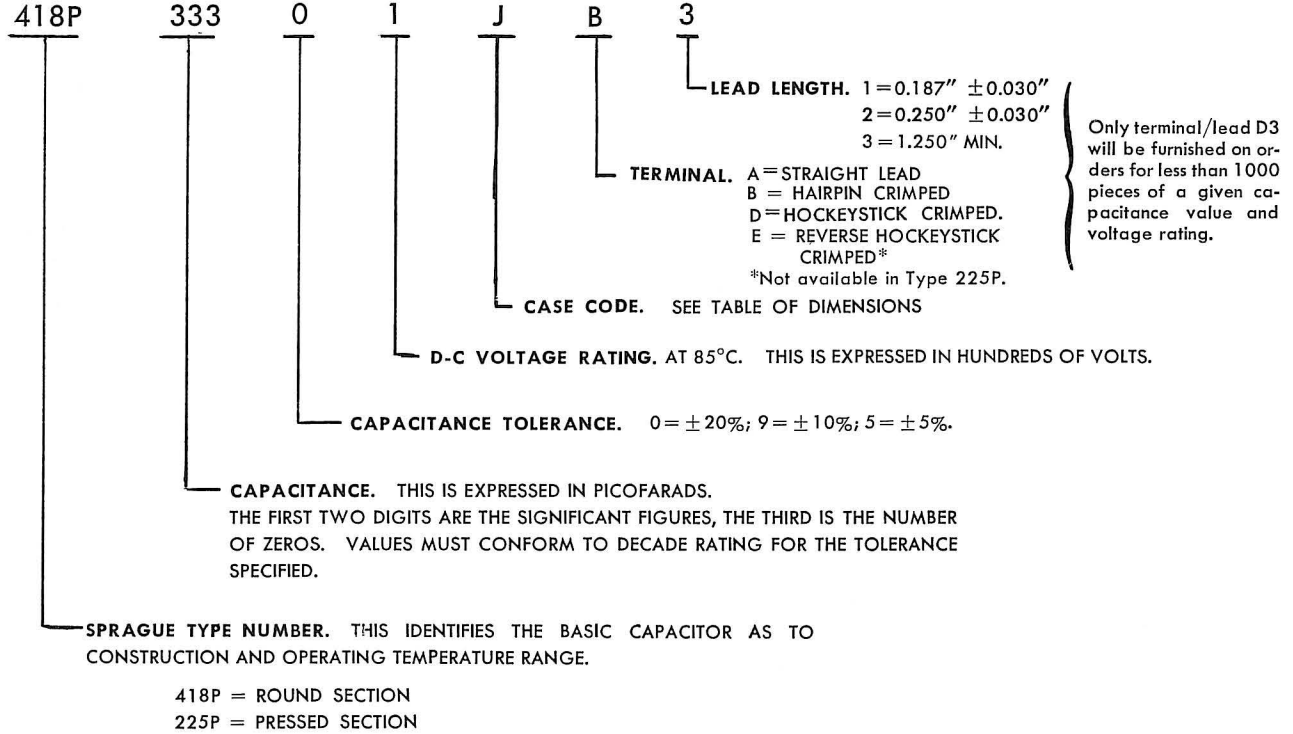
418P 333 0 1 J B 3

LEAD LENGTH. 1 = 0.187″ $\pm$0.030″
2 = 0.250″ $\pm$0.030″
3 = 1.250″ MIN.

Only terminal/lead D3 will be furnished on orders for less than 1000 pieces of a given capacitance value and voltage rating.

TERMINAL. A = STRAIGHT LEAD
B = HAIRPIN CRIMPED
D = HOCKEYSTICK CRIMPED.
E = REVERSE HOCKEYSTICK CRIMPED*
*Not available in Type 225P.

CASE CODE. SEE TABLE OF DIMENSIONS

D-C VOLTAGE RATING. AT 85°C. THIS IS EXPRESSED IN HUNDREDS OF VOLTS.

CAPACITANCE TOLERANCE. 0 = $\pm$20%; 9 = $\pm$10%; 5 = $\pm$5%.

CAPACITANCE. THIS IS EXPRESSED IN PICOFARADS.
THE FIRST TWO DIGITS ARE THE SIGNIFICANT FIGURES, THE THIRD IS THE NUMBER OF ZEROS. VALUES MUST CONFORM TO DECADE RATING FOR THE TOLERANCE SPECIFIED.

SPRAGUE TYPE NUMBER. THIS IDENTIFIES THE BASIC CAPACITOR AS TO CONSTRUCTION AND OPERATING TEMPERATURE RANGE.

418P = ROUND SECTION
225P = PRESSED SECTION